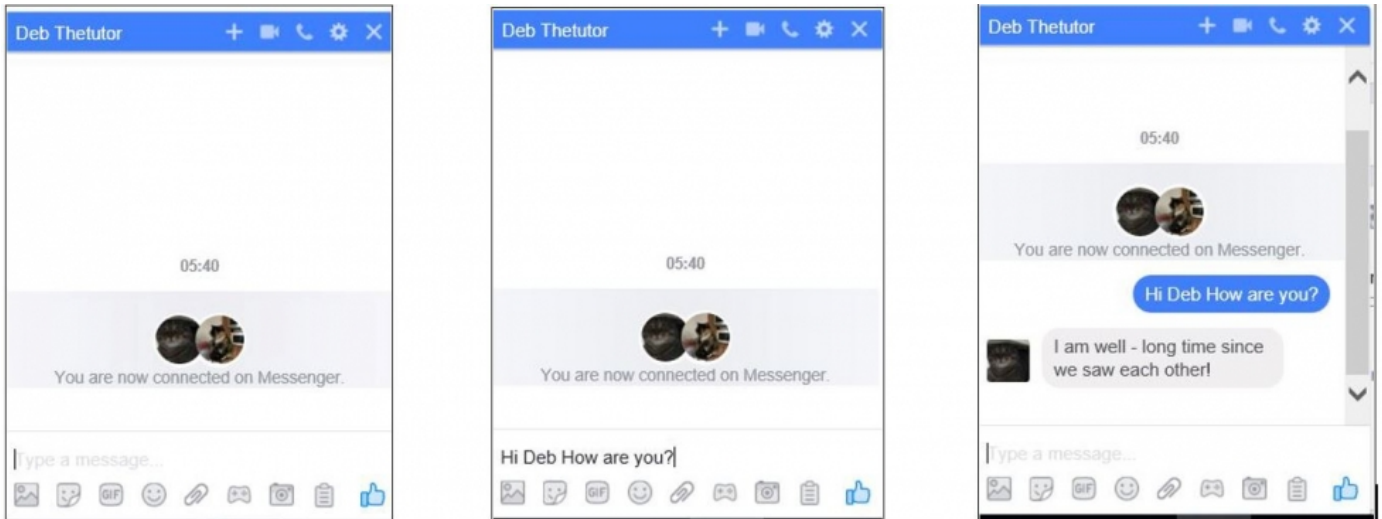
Deb Thetutor

05:40

You are now connected on Messenger.

Type a message...

GIF

Deb Thetutor

05:40

You are now connected on Messenger.

Hi Deb How are you?

GIF

Deb Thetutor

05:40

You are now connected on Messenger.

Hi Deb How are you?

I am well - long time since we saw each other!

Type a message...

GIF